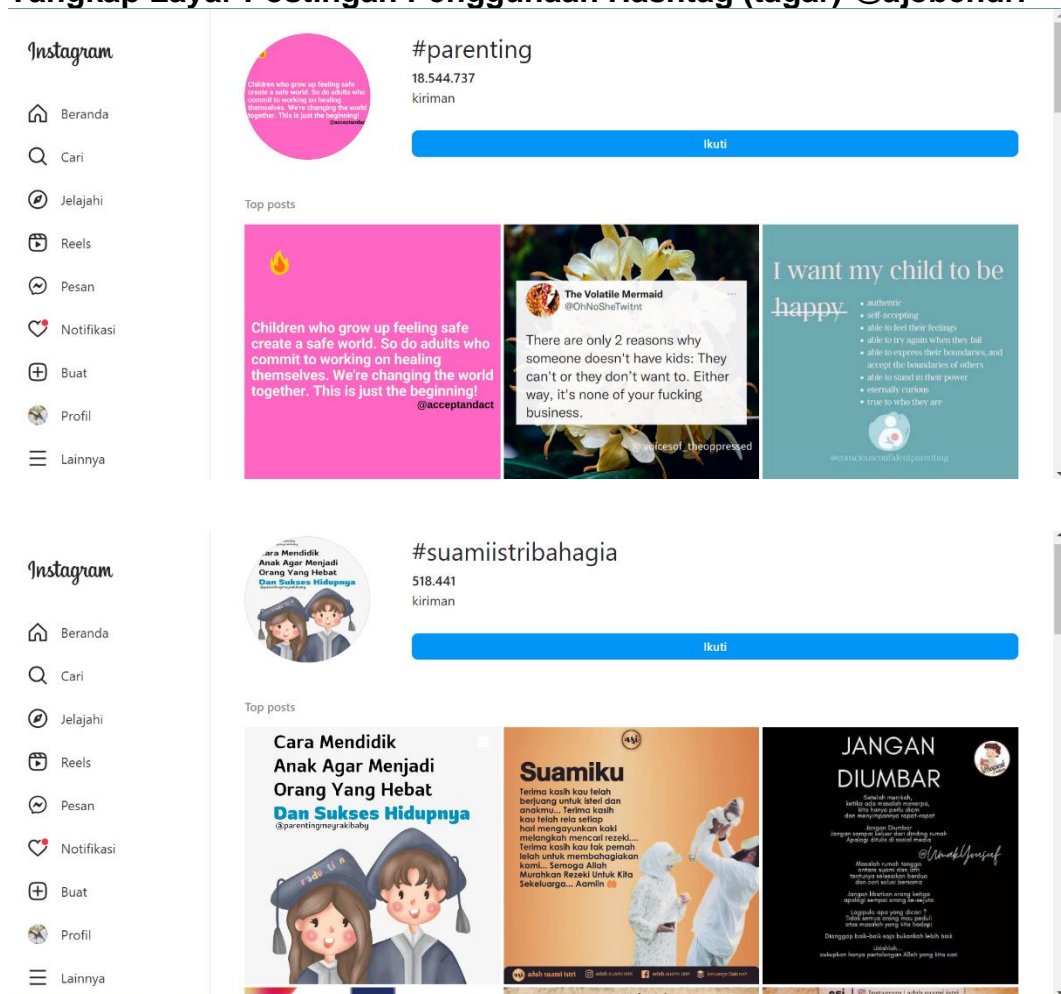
Tangkap Layar Postingan Penggunaan Hashtag (tagar) @ajobenan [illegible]

Instagram

Beranda
Cari
Jelajahi
Reels
Pesan
Notifikasi
Buat
Profil
Lainnya

#parenting
18.544.737
kiriman

Ikuti

Top posts

Children who grow up feeling safe create a safe world. So do adults who commit to working on healing themselves. We're changing the world together. This is just the beginning!
@acceptandact

The Volatile Mermaid
@OhNoSheTwitnt
There are only 2 reasons why someone doesn't have kids: They can't or they don't want to. Either way, it's none of your fucking business.
@voicesof_theoppressed

I want my child to be
happy
• authentic
• self-accepting
• able to feel their feelings
• able to try again when they fail
• able to express their boundaries, and accept the boundaries of others
• able to stand in their power
• eternally curious
• true to who they are
@consciousconfidentparenting

Instagram

Beranda
Cari
Jelajahi
Reels
Pesan
Notifikasi
Buat
Profil
Lainnya

#suamiistribahagia
518.441
kiriman

Ikuti

Top posts

Cara Mendidik Anak Agar Menjadi Orang Yang Hebat
Dan Sukses Hidupnya
@parentingmeyrakibaby

Suamiku
Terima kasih kau telah berjuang untuk isteri dan anakmu... Terima kasih kau telah rela setiap hari mengayunkan kaki melangkah mencari rezeki.... Terima kasih kau tak pernah lelah untuk membahagiakan kami... Semoga Allah Murahkan Rezeki Untuk Kita Sekeluarga... Aamiin

JANGAN DIUMBAR
@UmahYusuf